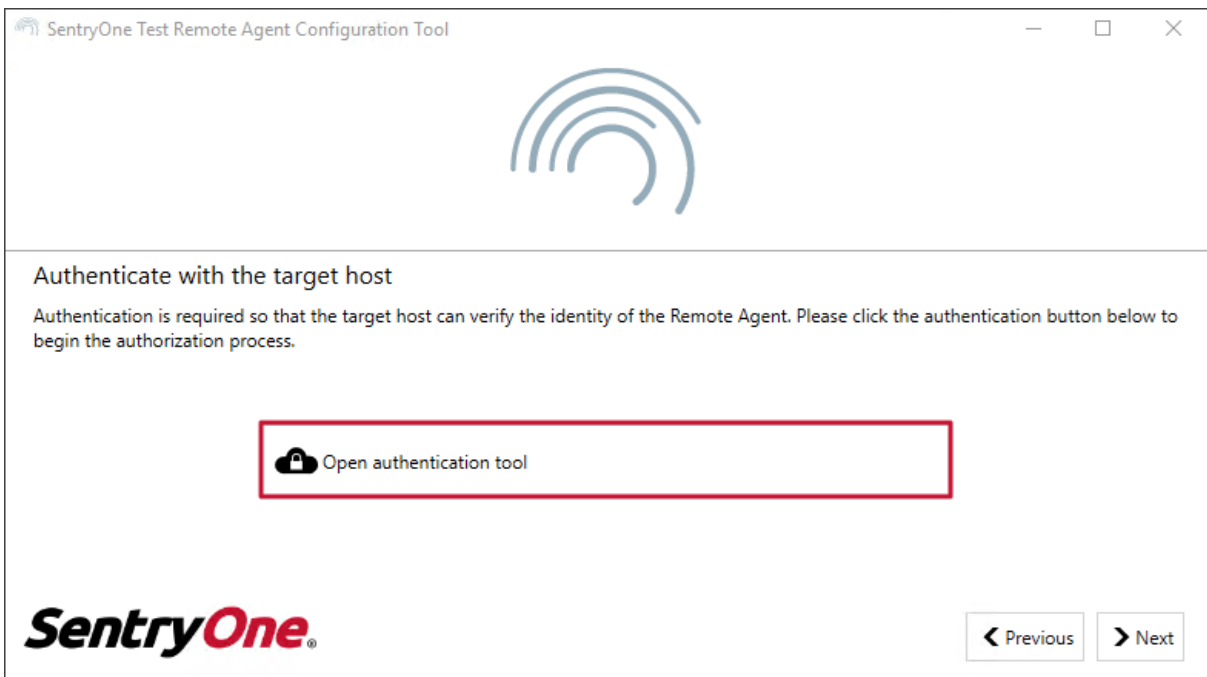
SentryOne Test Remote Agent Configuration Tool

Authenticate with the target host

Authentication is required so that the target host can verify the identity of the Remote Agent. Please click the authentication button below to begin the authorization process.

Open authentication tool

SentryOne®

Previous

Next